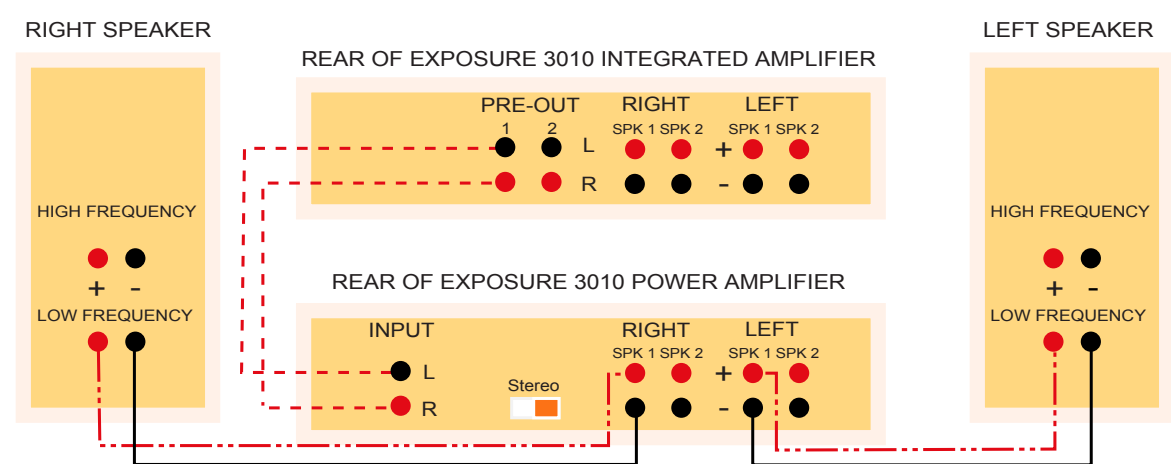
RIGHT SPEAKER

REAR OF EXPOSURE 3010 INTEGRATED AMPLIFIER

LEFT SPEAKER

PRE-OUT
1 2
L
R

RIGHT
SPK 1 SPK 2

LEFT
SPK 1 SPK 2

+
-

HIGH FREQUENCY
+ -
LOW FREQUENCY

HIGH FREQUENCY
+ -
LOW FREQUENCY

REAR OF EXPOSURE 3010 POWER AMPLIFIER

INPUT
L
R

Stereo

RIGHT
SPK 1 SPK 2

LEFT
SPK 1 SPK 2

+
-